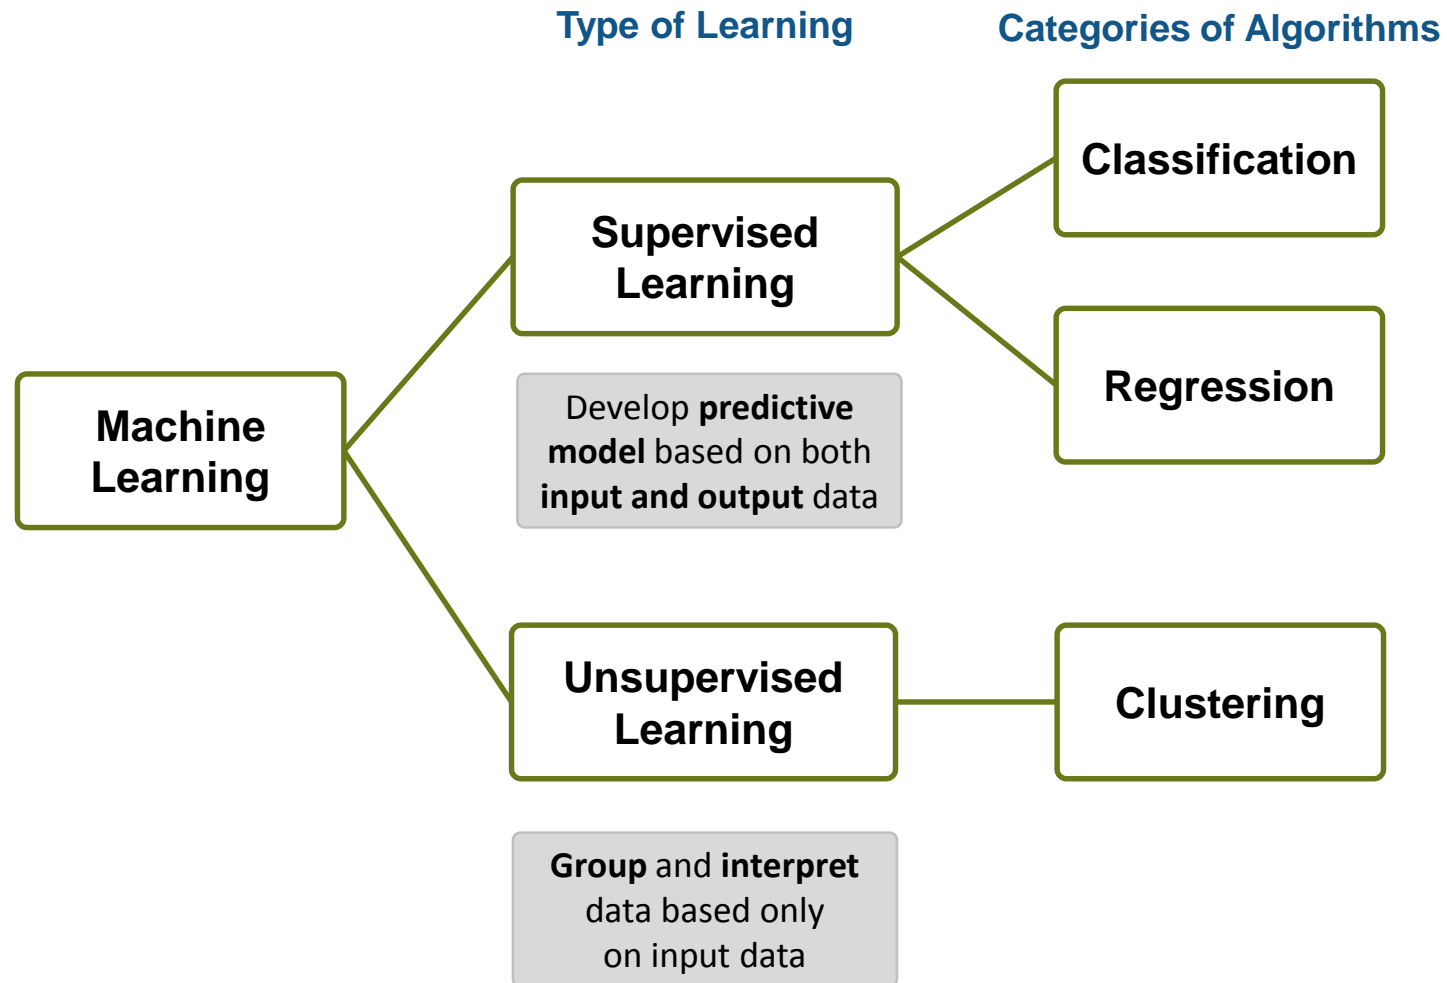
Type of Learning

Categories of Algorithms

Machine Learning

Supervised Learning

Develop predictive model based on both input and output data

Classification

Regression

Unsupervised Learning

Group and interpret data based only on input data

Clustering